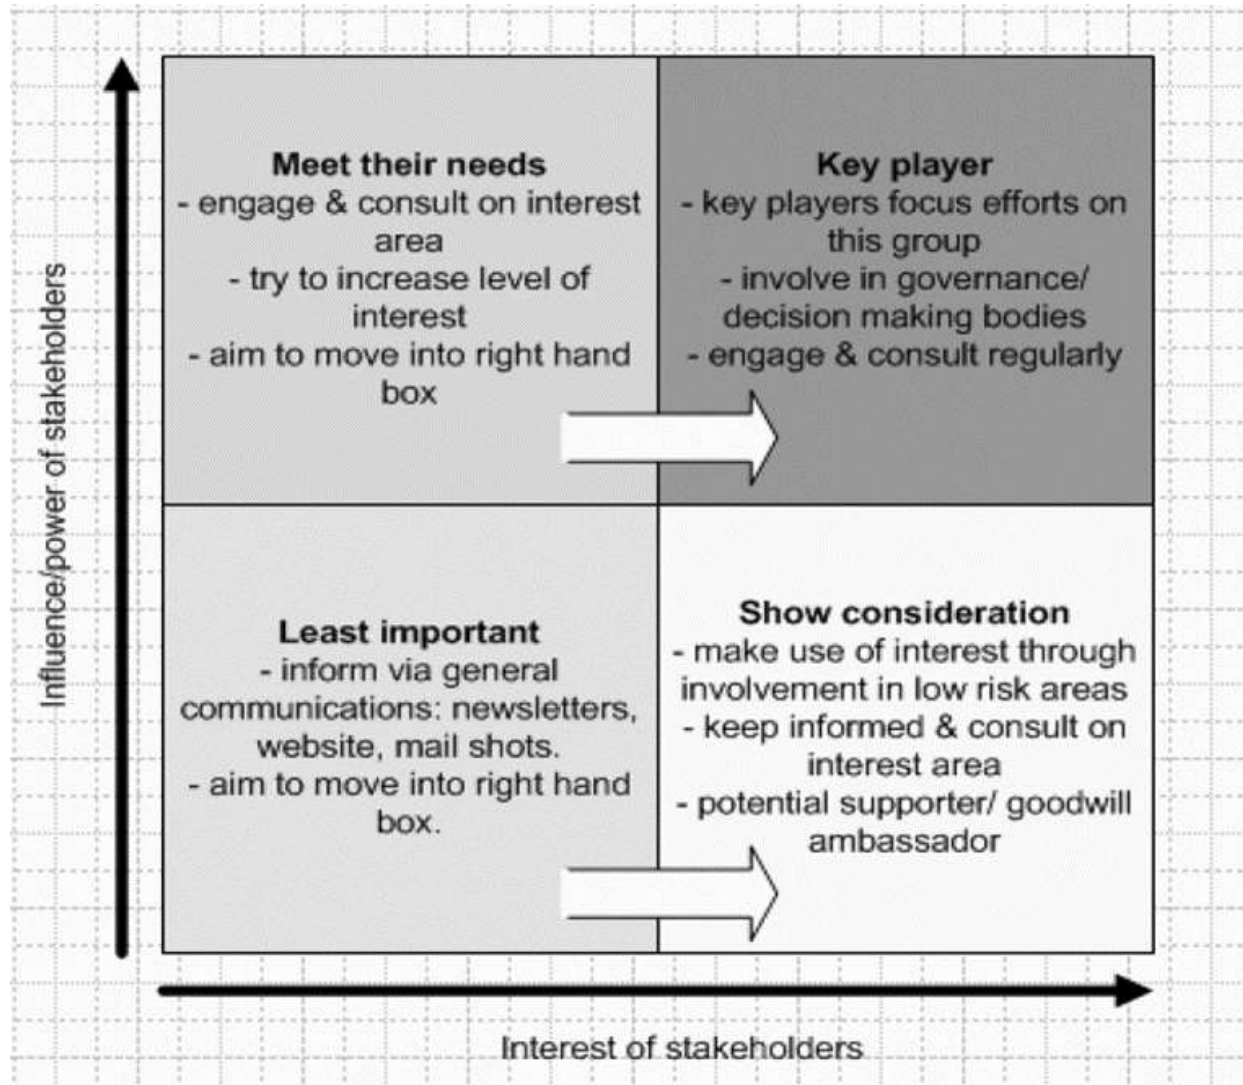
Influence/power of stakeholders

**Meet their needs**
- engage & consult on interest area
- try to increase level of interest
- aim to move into right hand box

**Key player**
- key players focus efforts on this group
- involve in governance/ decision making bodies
- engage & consult regularly

**Least important**
- inform via general communications: newsletters, website, mail shots.
- aim to move into right hand box.

**Show consideration**
- make use of interest through involvement in low risk areas
- keep informed & consult on interest area
- potential supporter/ goodwill ambassador

Interest of stakeholders